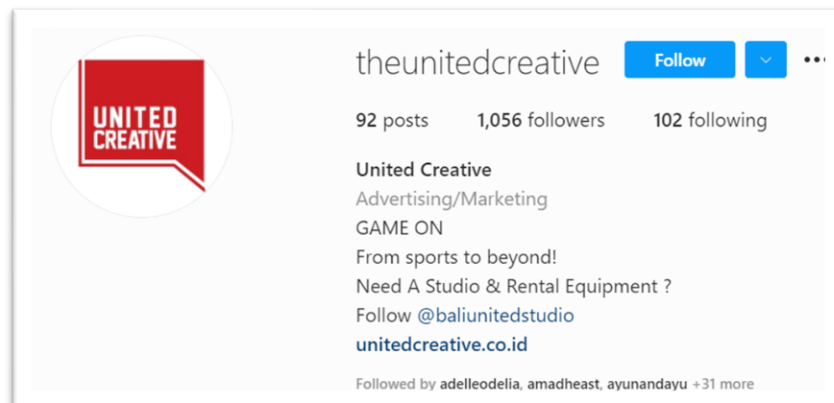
UNITED CREATIVE

theunitedcreative Follow

92 posts 1,056 followers 102 following

United Creative
Advertising/Marketing
GAME ON
From sports to beyond!
Need A Studio & Rental Equipment ?
Follow @baliunitedstudio
unitedcreative.co.id

Followed by adelleodelia, amadheast, ayunandayu +31 more